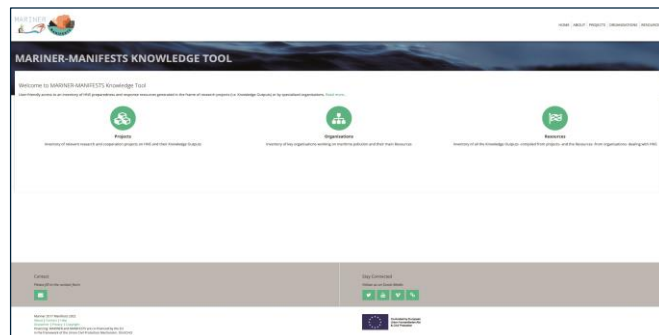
MARINER

HOME | ABOUT | PROJECTS | ORGANISATIONS | RESOURCES

MARINER-MANIFESTS KNOWLEDGE TOOL

Welcome to MARINER-MANIFESTS Knowledge Tool

User-friendly access to an inventory of HNS preparedness and response resources generated in the frame of research projects (i.e. Knowledge Outputs) or by specialised organisations. Read more...

Projects

Inventory of relevant research and cooperation projects on HNS and their Knowledge Outputs

Organisations

Inventory of key organisations working on maritime pollution and their main Resources

Resources

Inventory of all the Knowledge Outputs compiled from projects, and the Resources from organisations dealing with HNS

Contact

Please fill in the contact form

Stay Connected

Follow us on Social Media

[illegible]